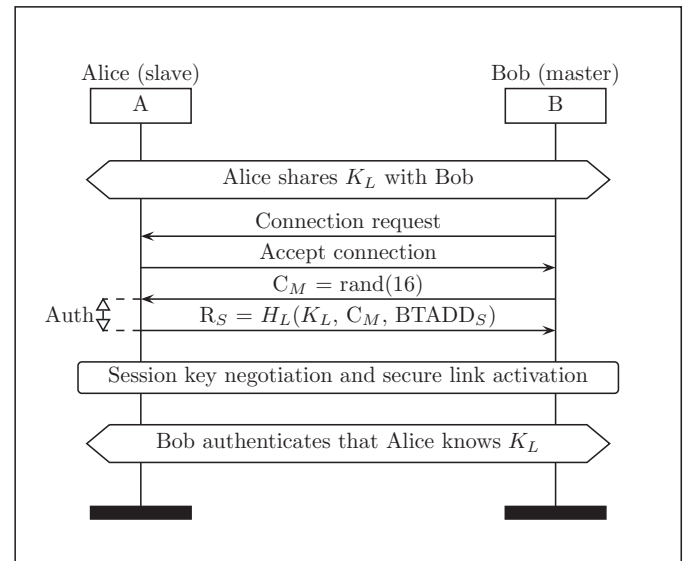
Alice (slave)

A

Bob (master)

B

Alice shares $K_L$ with Bob

Connection request

Accept connection

$C_M = \text{rand}(16)$

Auth

$R_S = H_L(K_L, C_M, \text{BTADD}_S)$

Session key negotiation and secure link activation

Bob authenticates that Alice knows $K_L$